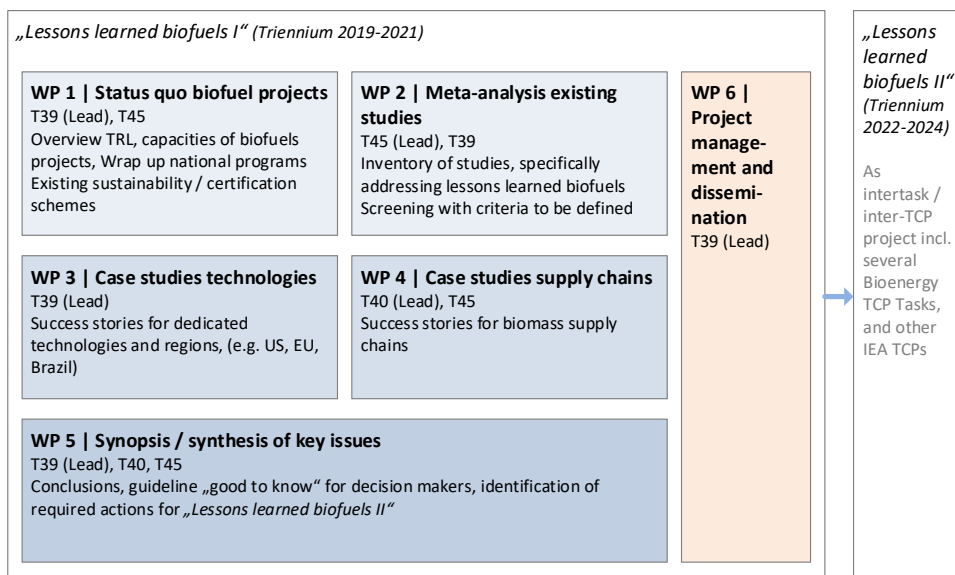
„Lessons learned biofuels I“ (Triennium 2019-2021)

WP 1 | Status quo biofuel projects
T39 (Lead), T45
Overview TRL, capacities of biofuels projects, Wrap up national programs
Existing sustainability / certification schemes

WP 2 | Meta-analysis existing studies
T45 (Lead), T39
Inventory of studies, specifically addressing lessons learned biofuels
Screening with criteria to be defined

WP 6 | Project management and dissemination
T39 (Lead)

WP 3 | Case studies technologies
T39 (Lead)
Success stories for dedicated technologies and regions, (e.g. US, EU, Brazil)

WP 4 | Case studies supply chains
T40 (Lead), T45
Success stories for biomass supply chains

WP 5 | Synopsis / synthesis of key issues
T39 (Lead), T40, T45
Conclusions, guideline „good to know“ for decision makers, identification of required actions for „Lessons learned biofuels II“

„Lessons learned biofuels II“ (Triennium 2022-2024)

As intertask / inter-TCP project incl. several Bioenergy TCP Tasks, and other IEA TCPs